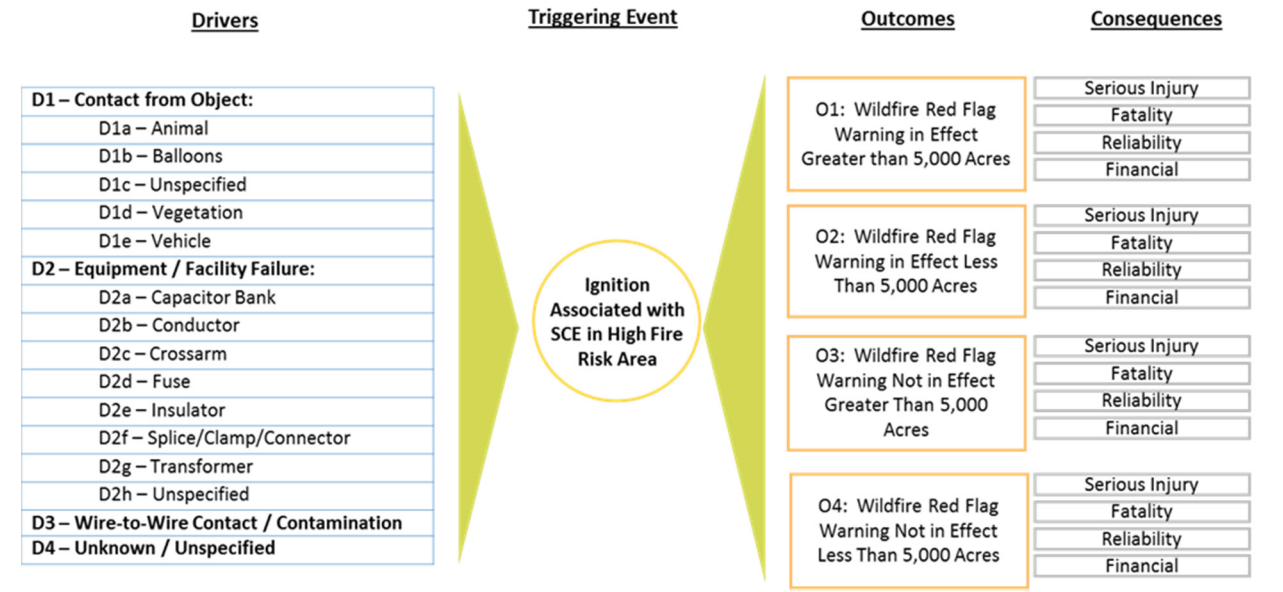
Drivers

D1 – Contact from Object:
D1a – Animal
D1b – Balloons
D1c – Unspecified
D1d – Vegetation
D1e – Vehicle
D2 – Equipment / Facility Failure:
D2a – Capacitor Bank
D2b – Conductor
D2c – Crossarm
D2d – Fuse
D2e – Insulator
D2f – Splice/Clamp/Connector
D2g – Transformer
D2h – Unspecified
D3 – Wire-to-Wire Contact / Contamination
D4 – Unknown / Unspecified

Triggering Event

Ignition Associated with SCE in High Fire Risk Area

Outcomes

O1: Wildfire Red Flag Warning in Effect Greater than 5,000 Acres

O2: Wildfire Red Flag Warning in Effect Less Than 5,000 Acres

O3: Wildfire Red Flag Warning Not in Effect Greater Than 5,000 Acres

O4: Wildfire Red Flag Warning Not in Effect Less Than 5,000 Acres

Consequences

Serious Injury
Fatality
Reliability
Financial

Serious Injury
Fatality
Reliability
Financial

Serious Injury
Fatality
Reliability
Financial

Serious Injury
Fatality
Reliability
Financial